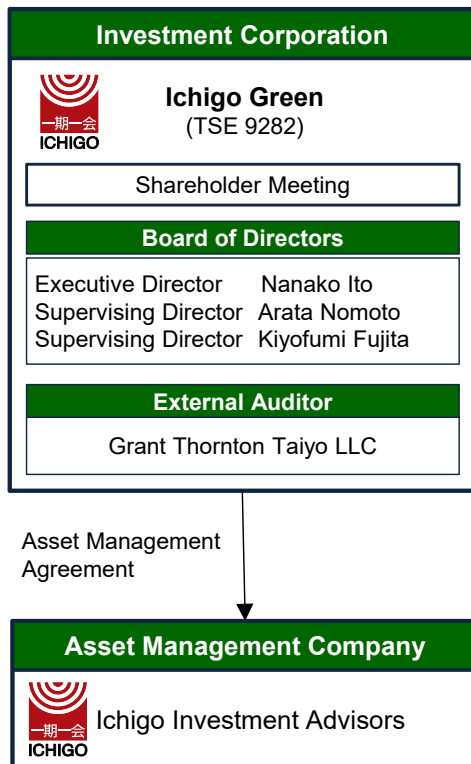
Investment Corporation

一期一会
ICHIGO

Ichigo Green
(TSE 9282)

Shareholder Meeting

Board of Directors

Executive Director Nanako Ito
Supervising Director Arata Nomoto
Supervising Director Kiyofumi Fujita

External Auditor

Grant Thornton Taiyo LLC

Asset Management Agreement

Asset Management Company

一期一会
ICHIGO

Ichigo Investment Advisors